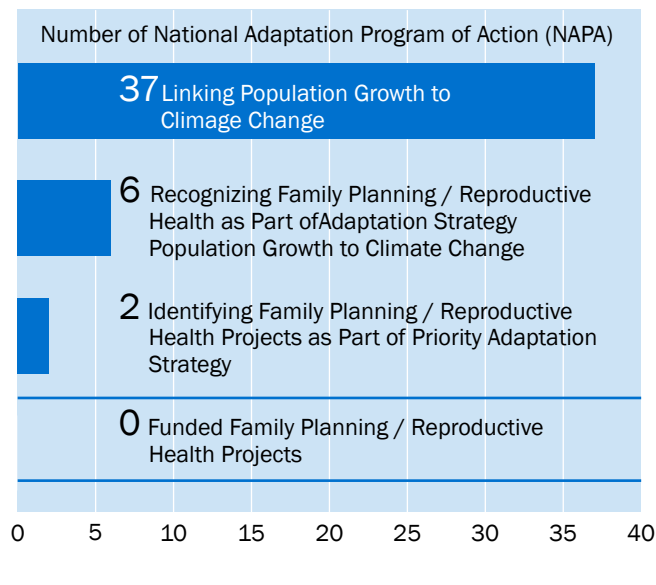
Number of National Adaptation Program of Action (NAPA)

37 Linking Population Growth to Climage Change

6 Recognizing Family Planning / Reproductive Health as Part ofAdaptation Strategy Population Growth to Climate Change

2 Identifying Family Planning / Reproductive Health Projects as Part of Priority Adaptation Strategy

0 Funded Family Planning / Reproductive Health Projects

0 5 10 15 20 25 30 35 40